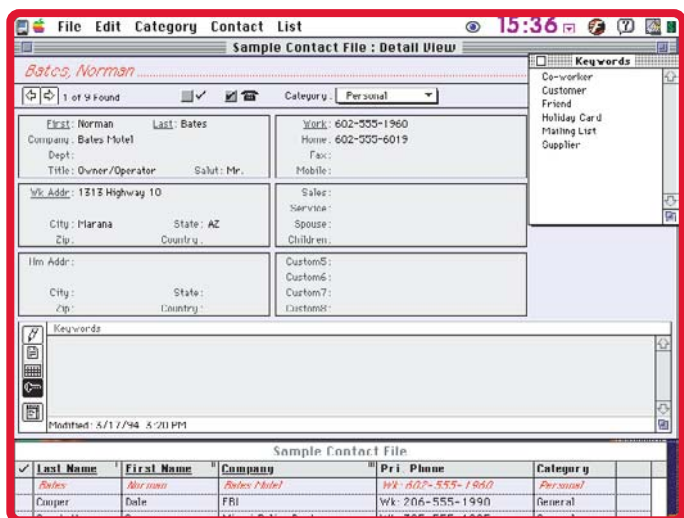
File Edit Category Contact List 15:36

Sample Contact File : Detail View

Keywords

Co-worker
Customer
Friend
Holiday Card
Mailing List
Supplier

Bates, Norman

1 of 9 Found

Category: Personal

First: Norman Last: Bates
Company: Bates Motel
Dept:
Title: Owner/Operator Salut: Mr.

Work: 602-555-1960
Home: 602-555-6019
Fax:
Mobile:

Wk Addr: 1313 Highway 10
City: Marana State: AZ
Zip: Country:

Sales:
Service:
Spouse:
Children:

Hm Addr:
City: State:
Zip: Country:

Custom5:
Custom6:
Custom7:
Custom8:

Keywords

Modified: 3/17/94 3:20 PM

Sample Contact File

| ✓ | Last Name | First Name | Company | Pri. Phone | Category |
|---|---|---|---|---|---|
| | Bates | Norman | Bates Motel | Wk: 602-555-1960 | Personal |
| | Cooper | Dale | FBI | Wk: 206-555-1990 | General |